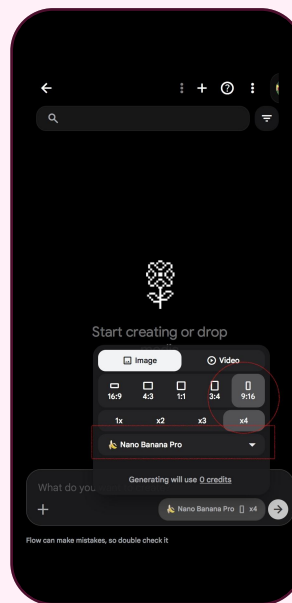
Start creating or drop

Image

Video

16:9

4:3

1:1

3:4

9:16

1x

x2

x3

x4

Nano Banana Pro

Generating will use 0 credits

What do you

+

Nano Banana Pro x4

Flow can make mistakes, so double check it